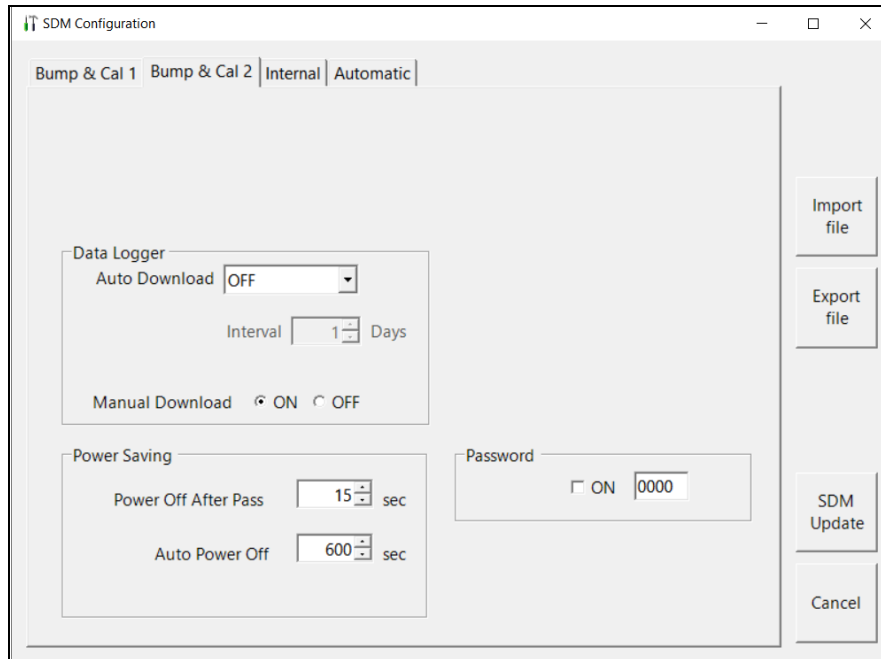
SDM Configuration

Bump & Cal 1 | Bump & Cal 2 | Internal | Automatic

Data Logger
Auto Download OFF
Interval 1 Days
Manual Download ON OFF

Power Saving
Power Off After Pass 15 sec
Auto Power Off 600 sec

Password
ON 0000

Import file
Export file
SDM Update
Cancel